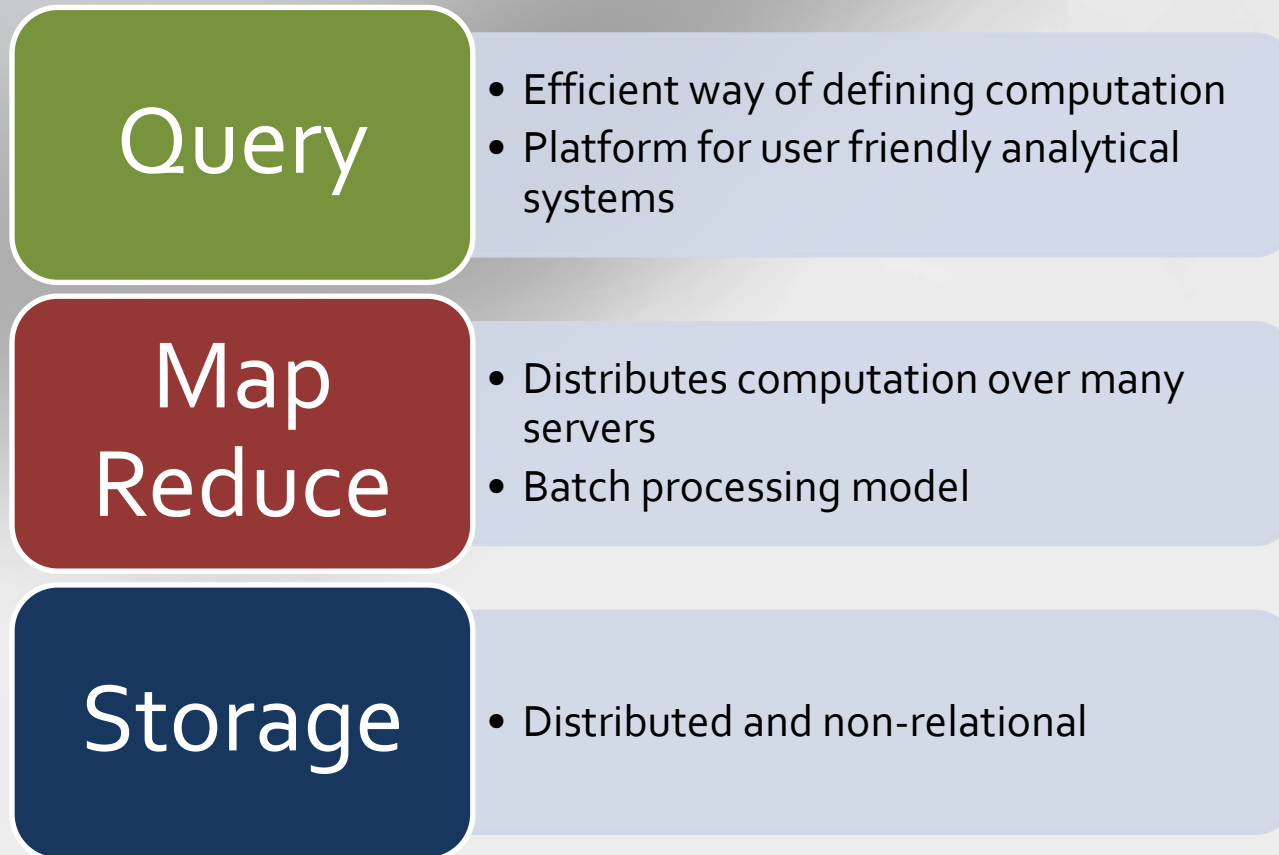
Query

- Efficient way of defining computation
- Platform for user friendly analytical systems

Map Reduce

- Distributes computation over many servers
- Batch processing model

Storage

- Distributed and non-relational